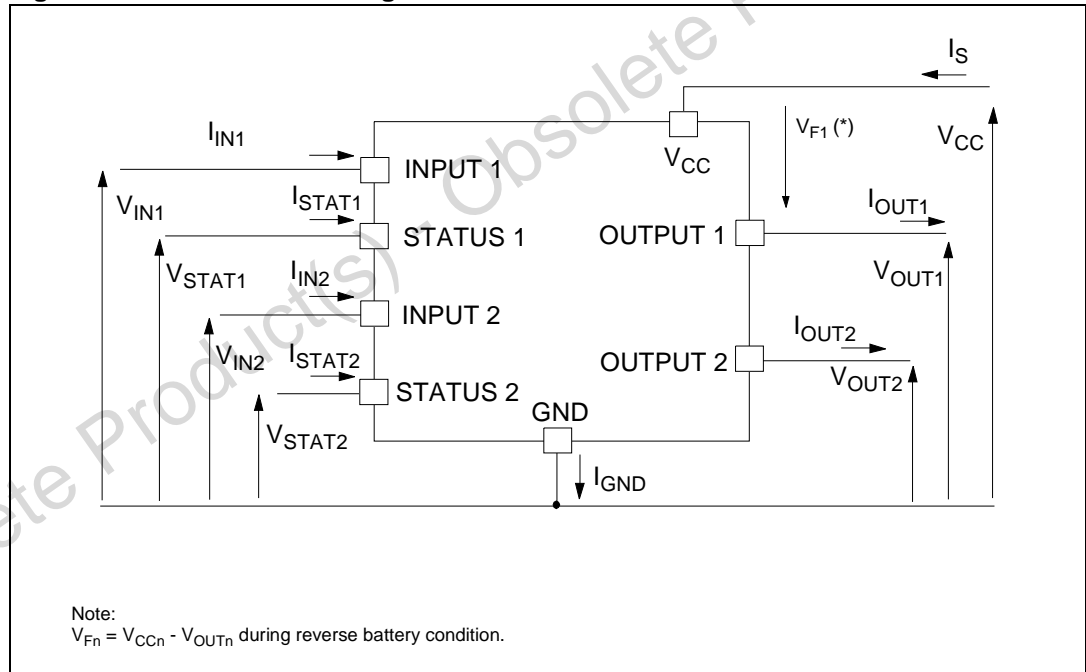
$I_S$

$I_{IN1}$

$V_{F1}$ (*)

$V_{CC}$

INPUT 1

$V_{CC}$

$V_{IN1}$

$I_{STAT1}$

$I_{OUT1}$

STATUS 1

OUTPUT 1

$V_{STAT1}$

$I_{IN2}$

$V_{OUT1}$

INPUT 2

$I_{OUT2}$

$V_{IN2}$

$I_{STAT2}$

OUTPUT 2

$V_{OUT2}$

STATUS 2

GND

$V_{STAT2}$

$I_{GND}$

Obsolete Product(s) - Obsolete P

Note:
$V_{Fn} = V_{CCn} - V_{OUTn}$ during reverse battery condition.